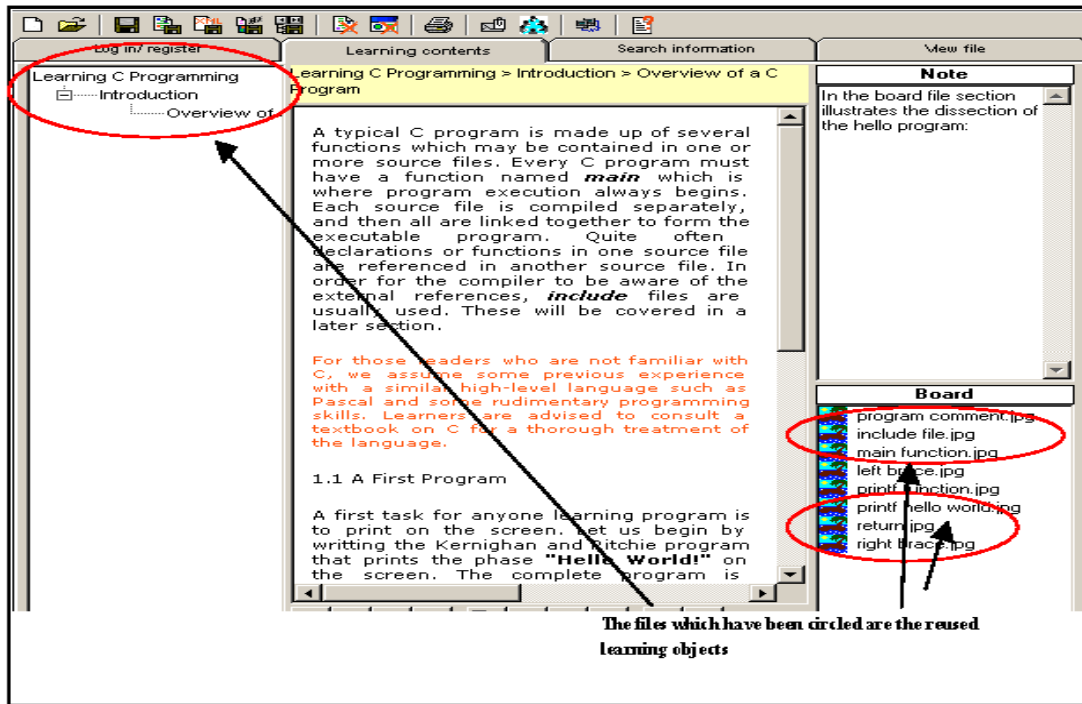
Log in/ register

Learning contents

Search information

View file

Learning C Programming
Introduction
Overview of

Learning C Programming > Introduction > Overview of a C Program

A typical C program is made up of several functions which may be contained in one or more source files. Every C program must have a function named *main* which is where program execution always begins. Each source file is compiled separately, and then all are linked together to form the executable program. Quite often declarations or functions in one source file are referenced in another source file. In order for the compiler to be aware of the external references, *include* files are usually used. These will be covered in a later section.

For those readers who are not familiar with C, we assume some previous experience with a similar high-level language such as Pascal and some rudimentary programming skills. Learners are advised to consult a textbook on C for a thorough treatment of the language.

1.1 A First Program

A first task for anyone learning program is to print on the screen. Let us begin by writting the Kernighan and Ritchie program that prints the phase **"Hello World!"** on the screen. The complete program is

Note

In the board file section illustrates the dissection of the hello program:

Board

program comment.jpg
include file.jpg
main function.jpg
left brace.jpg
printf function.jpg
printf hello world.jpg
return.jpg
right brace.jpg

The files which have been circled are the reused learning objects